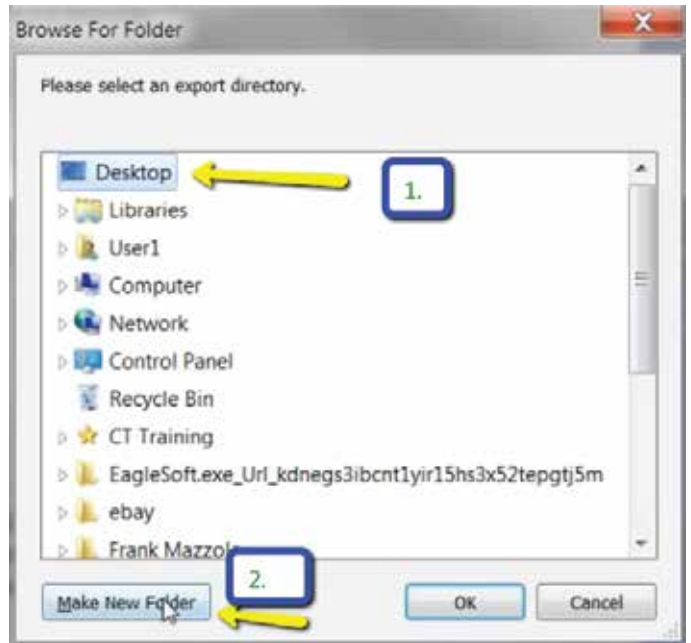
Browse For Folder

Please select an export directory.

Desktop

1.

Libraries

User1

Computer

Network

Control Panel

Recycle Bin

CT Training

EagleSoft.exe_Url_kdnegs3ibcnt1yir15hs3x52tepgtj5m

ebay

Frank Mazzo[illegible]

2.

Make New Folder

OK

Cancel